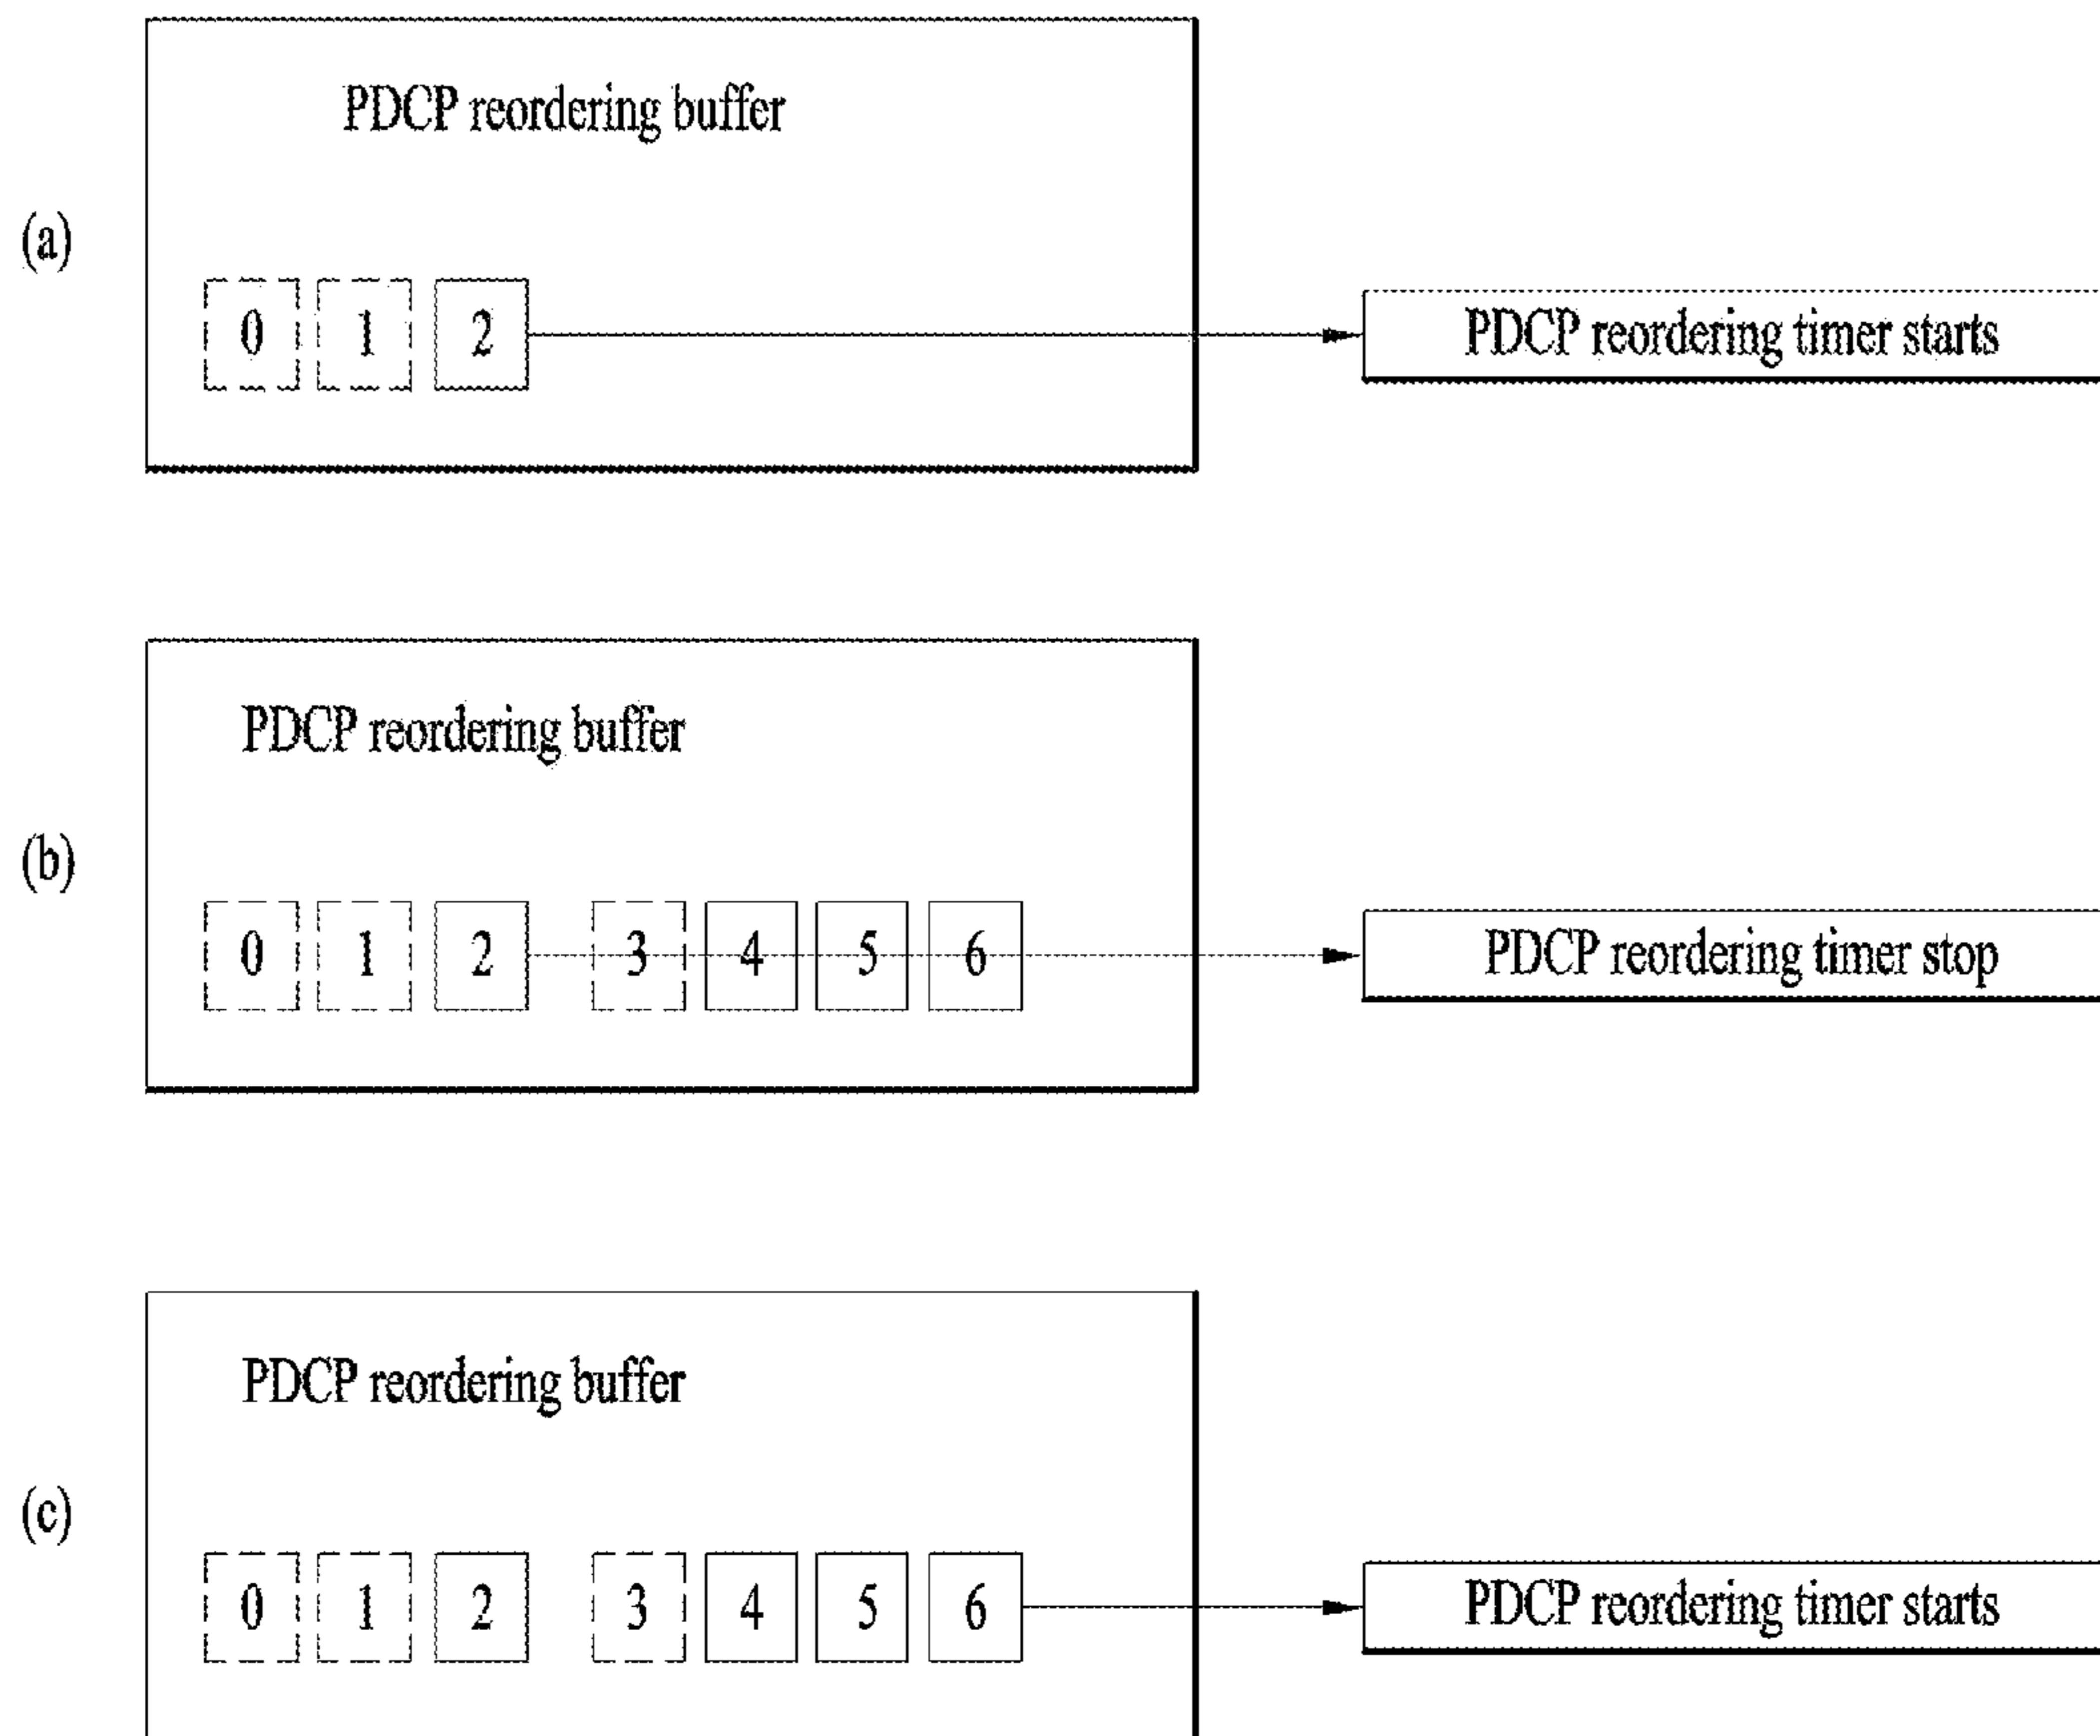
(a)

PDCP reordering buffer

0 1 2

PDCP reordering timer starts

(b)

PDCP reordering buffer

0 1 2 3 4 5 6

PDCP reordering timer stop

(c)

PDCP reordering buffer

0 1 2 3 4 5 6

PDCP reordering timer starts